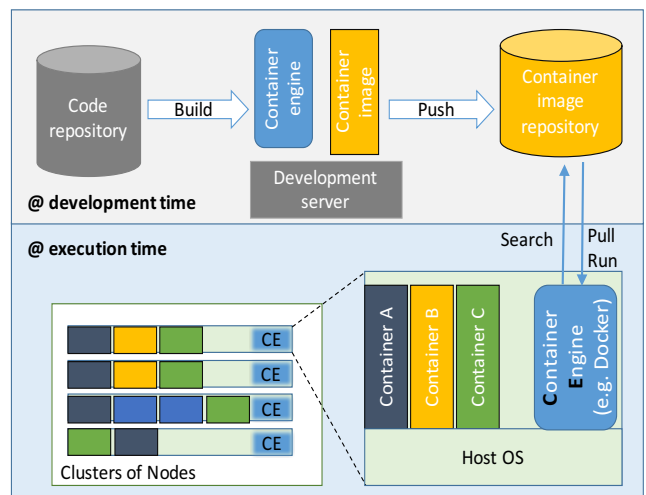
Code repository

Build

Container engine

Container image

Push

Container image repository

Development server

@ development time

@ execution time

Search

Pull
Run

CE
CE
CE
CE

Clusters of Nodes

Container A

Container B

Container C

Container Engine (e.g. Docker)

Host OS